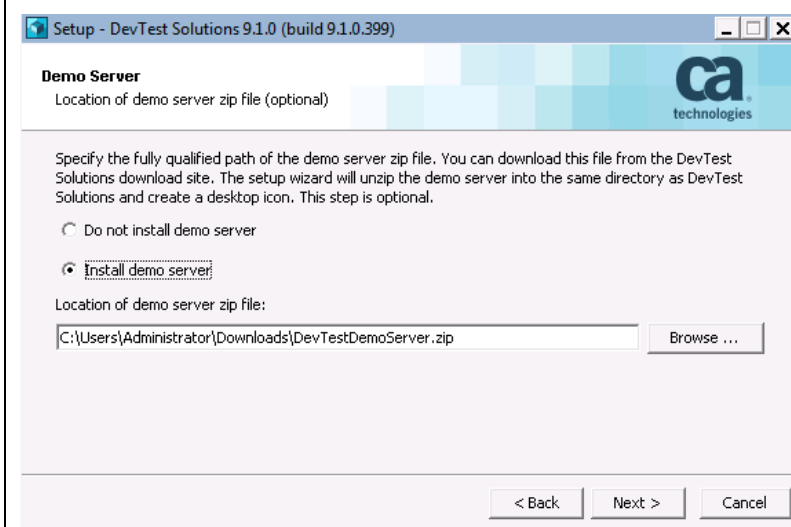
Setup - DevTest Solutions 9.1.0 (build 9.1.0.399)

Demo Server
Location of demo server zip file (optional)

ca technologies

Specify the fully qualified path of the demo server zip file. You can download this file from the DevTest Solutions download site. The setup wizard will unzip the demo server into the same directory as DevTest Solutions and create a desktop icon. This step is optional.

Do not install demo server

Install demo server

Location of demo server zip file:

C:\Users\Administrator\Downloads\DevTestDemoServer.zip

Browse ...

< Back

Next >

Cancel